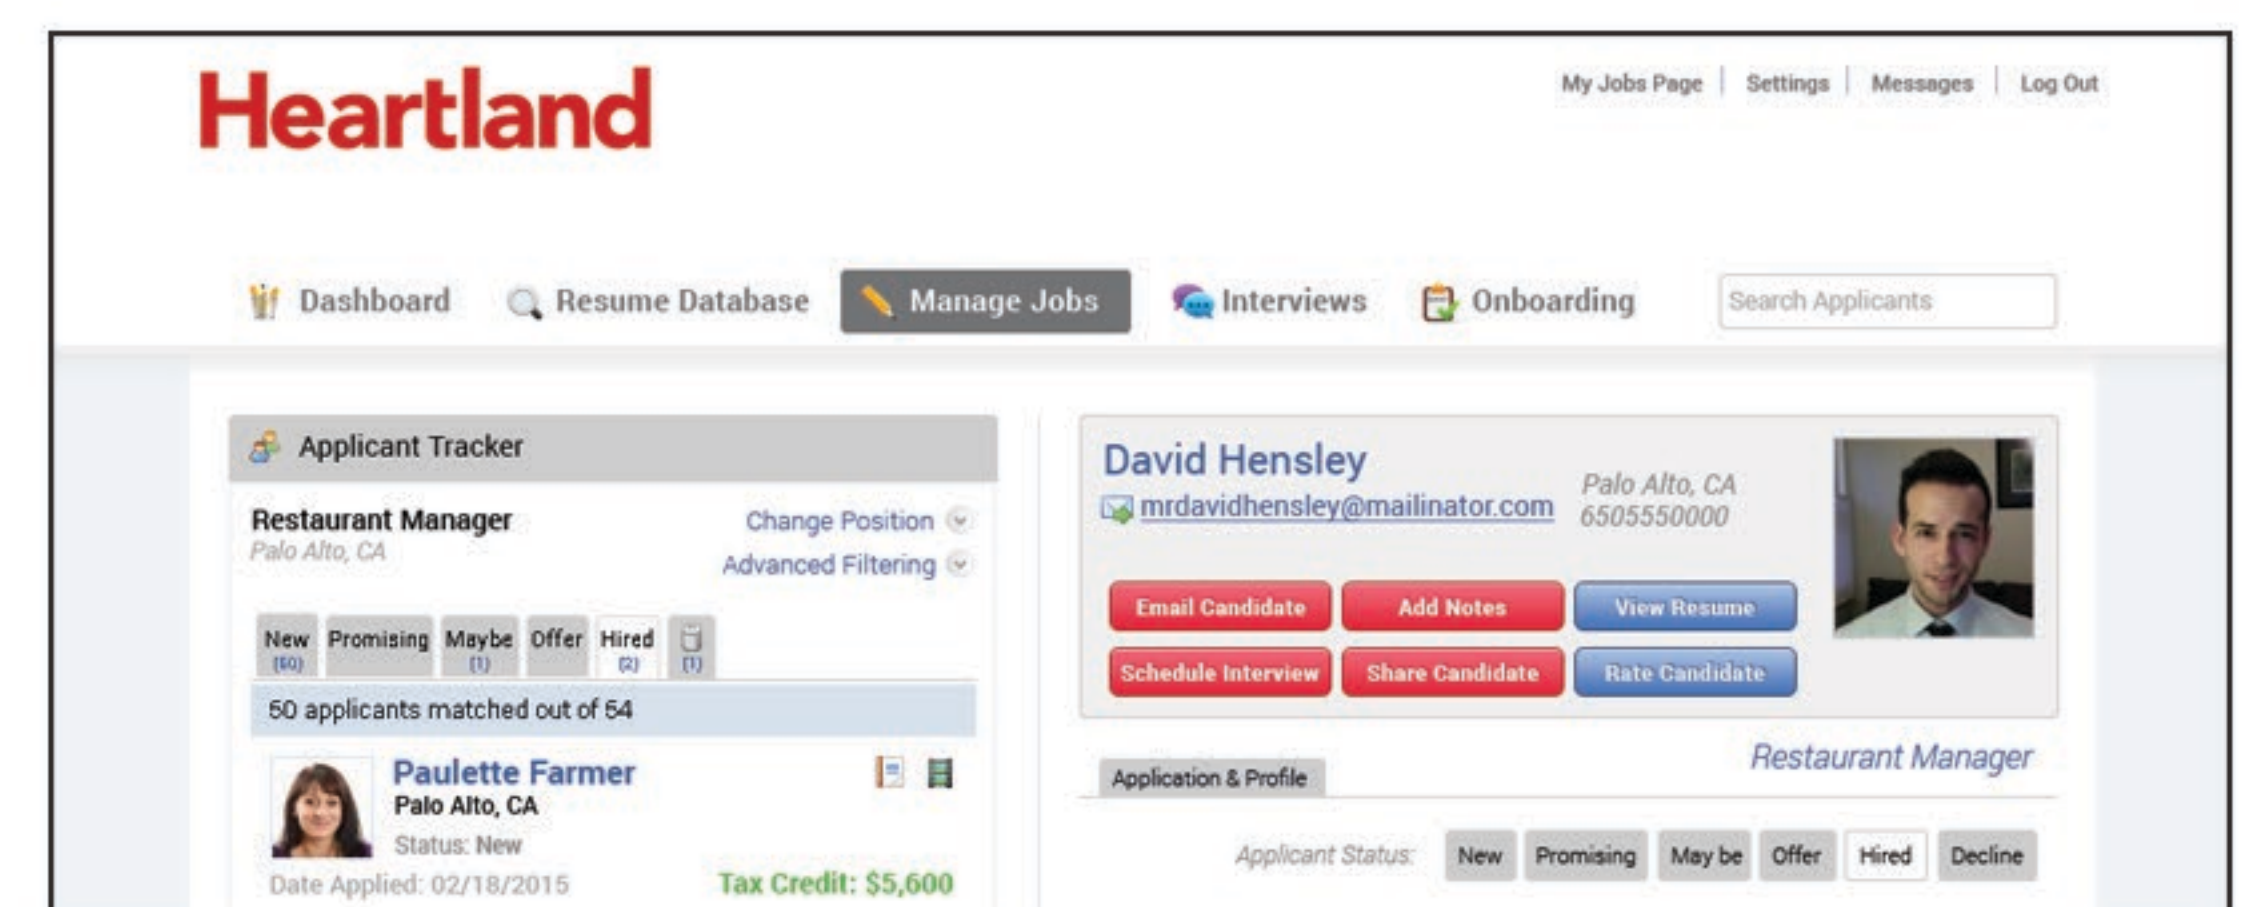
Heartland

My Jobs Page | Settings | Messages | Log Out

Dashboard Resume Database Manage Jobs Interviews Onboarding Search Applicants

Applicant Tracker

Restaurant Manager
Palo Alto, CA

Change Position
Advanced Filtering

| New (50) | Promising | Maybe (1) | Offer | Hired (2) | (1) |
|---|---|---|---|---|---|

50 applicants matched out of 54

Paulette Farmer
Palo Alto, CA
Status: New
Date Applied: 02/18/2015
Tax Credit: $5,600

David Hensley
mrdavidhensley@mailinator.com
Palo Alto, CA
6505550000

Email Candidate Add Notes View Resume
Schedule Interview Share Candidate Rate Candidate

Application & Profile
Restaurant Manager

Applicant Status: New Promising May be Offer Hired Decline